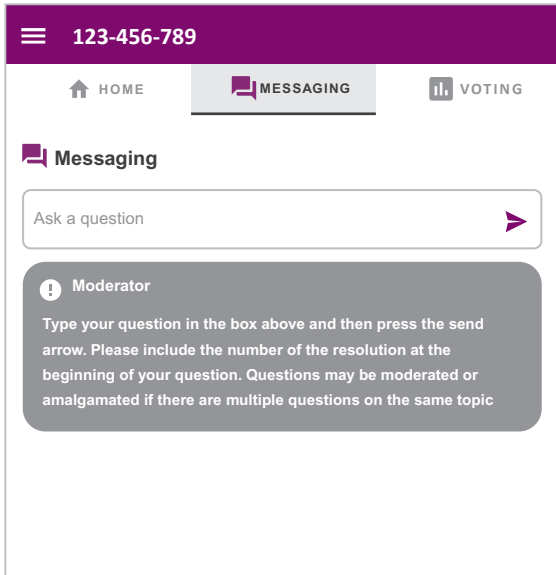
123-456-789

HOME MESSAGING VOTING

Messaging

Ask a question

Moderator

Type your question in the box above and then press the send arrow. Please include the number of the resolution at the beginning of your question. Questions may be moderated or amalgamated if there are multiple questions on the same topic